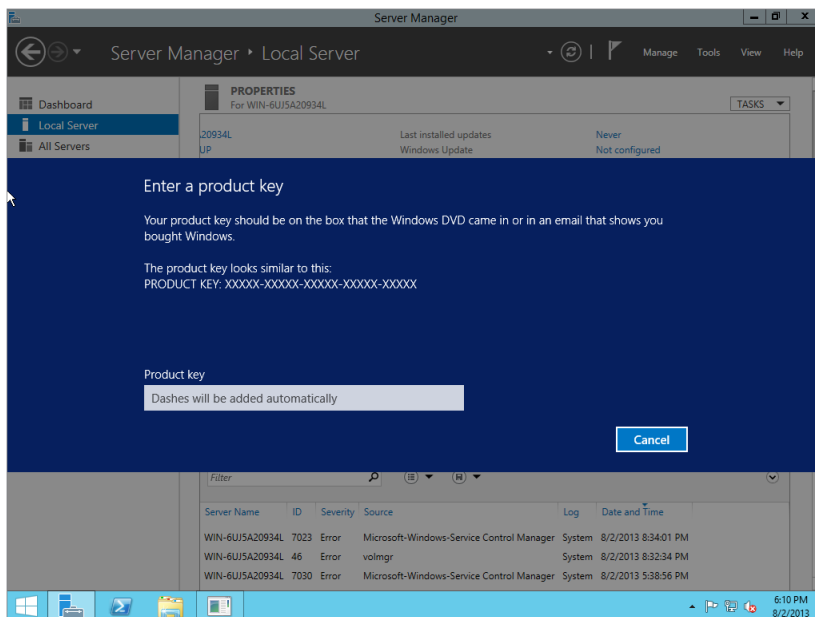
Server Manager

Server Manager ‣ Local Server

Manage Tools View Help

Dashboard
Local Server
All Servers

PROPERTIES
For WIN-6UJ5A20934L

TASKS

20934L
UP

Last installed updates
Windows Update

Never
Not configured

Enter a product key

Your product key should be on the box that the Windows DVD came in or in an email that shows you bought Windows.

The product key looks similar to this:
PRODUCT KEY: XXXXX-XXXXX-XXXXX-XXXXX-XXXXX

Product key

Dashes will be added automatically

Cancel

Filter

| Server Name | ID | Severity | Source | Log | Date and Time |
|---|---|---|---|---|---|
| WIN-6UJ5A20934L | 7023 | Error | Microsoft-Windows-Service Control Manager | System | 8/2/2013 8:34:01 PM |
| WIN-6UJ5A20934L | 46 | Error | volmgr | System | 8/2/2013 8:32:34 PM |
| WIN-6UJ5A20934L | 7030 | Error | Microsoft-Windows-Service Control Manager | System | 8/2/2013 5:38:56 PM |

6:10 PM
8/2/2013